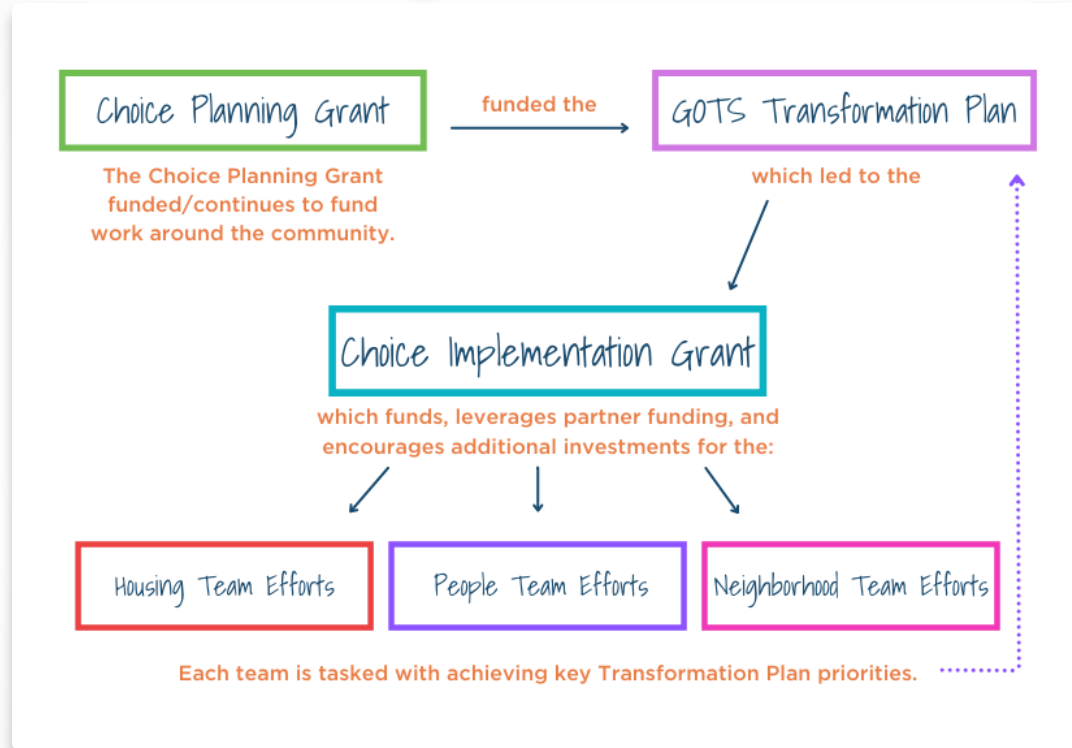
Choice Planning Grant

funded the

GOTS Transformation Plan

The Choice Planning Grant funded/continues to fund work around the community.

which led to the

Choice Implementation Grant

which funds, leverages partner funding, and encourages additional investments for the:

Housing Team Efforts

People Team Efforts

Neighborhood Team Efforts

Each team is tasked with achieving key Transformation Plan priorities.